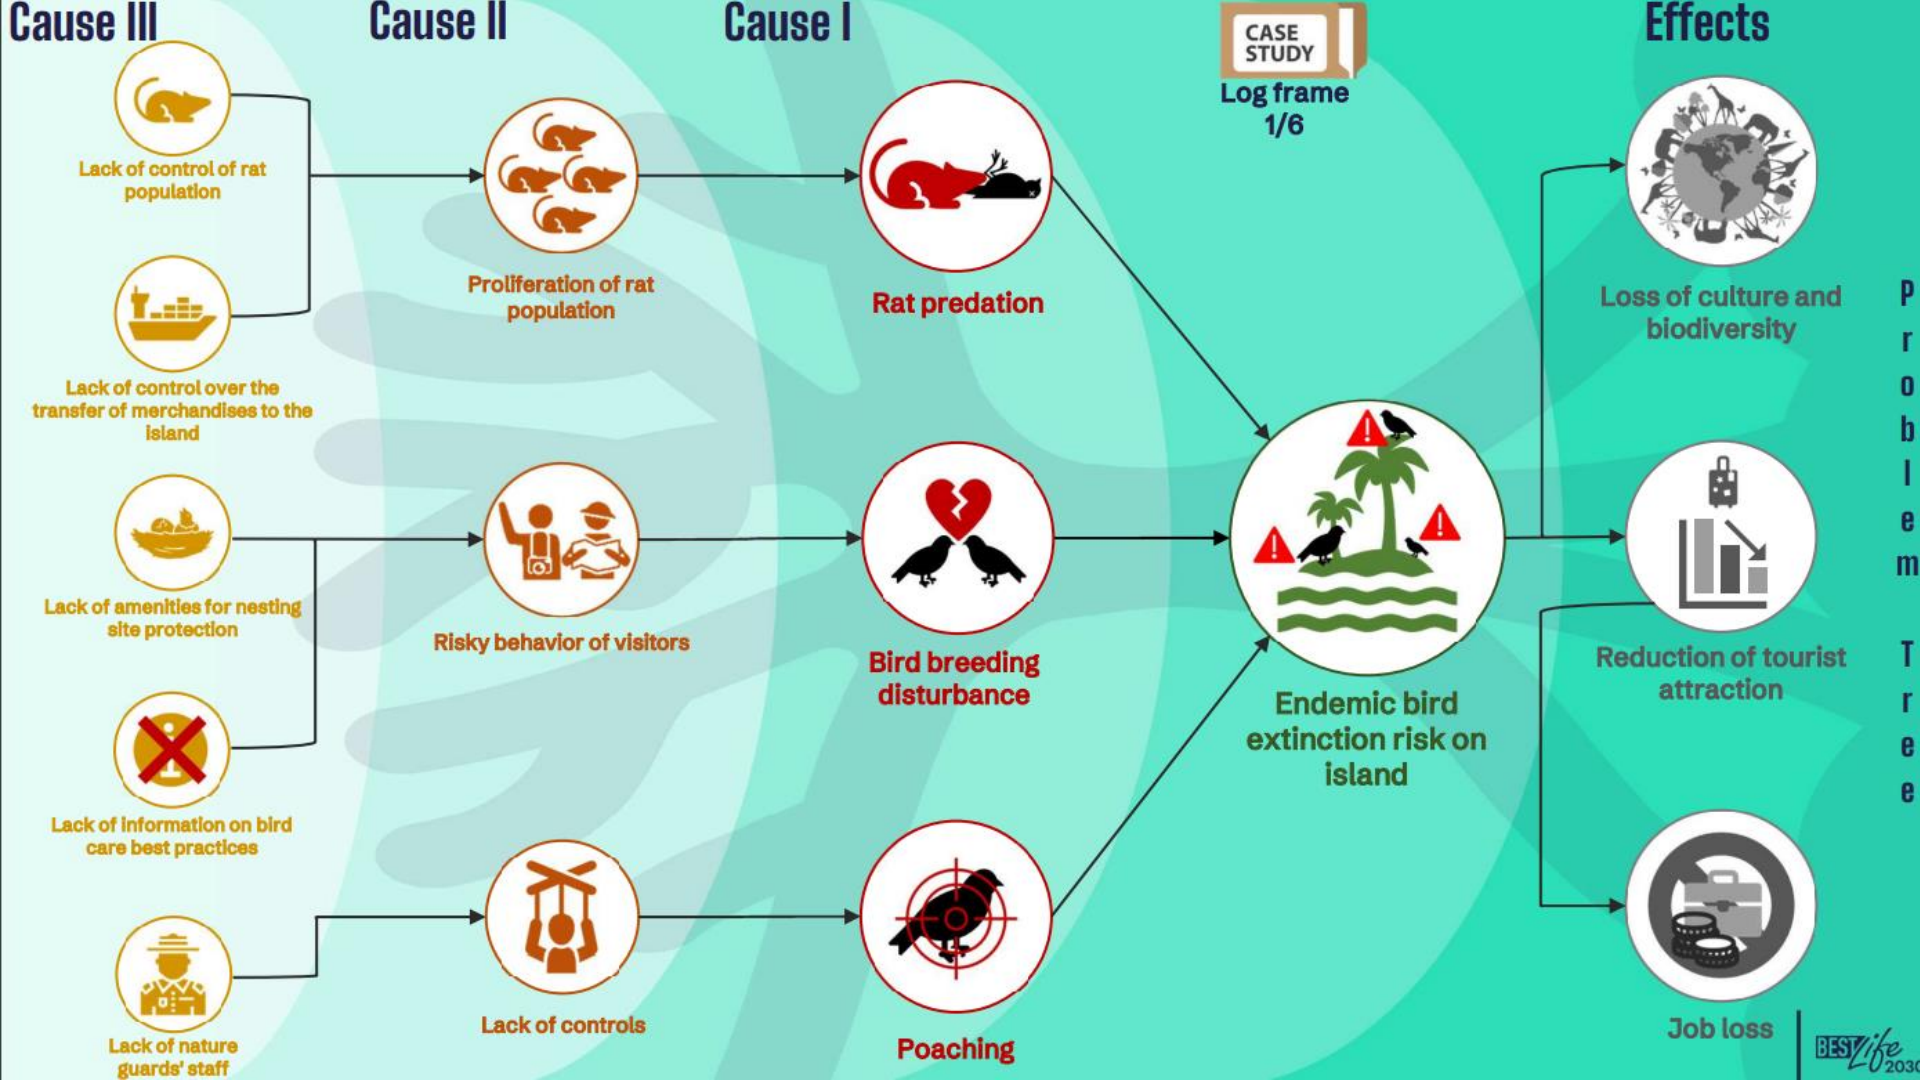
Cause III

Cause II

Cause I

CASE STUDY

Log frame 1/6

Effects

Lack of control of rat population

Lack of control over the transfer of merchandises to the island

Lack of amenities for nesting site protection

Lack of information on bird care best practices

Lack of nature guards' staff

Proliferation of rat population

Risky behavior of visitors

Lack of controls

Rat predation

Bird breeding disturbance

Poaching

Endemic bird extinction risk on island

Loss of culture and biodiversity

Reduction of tourist attraction

Job loss

Problem Tree

BEST Life 2030